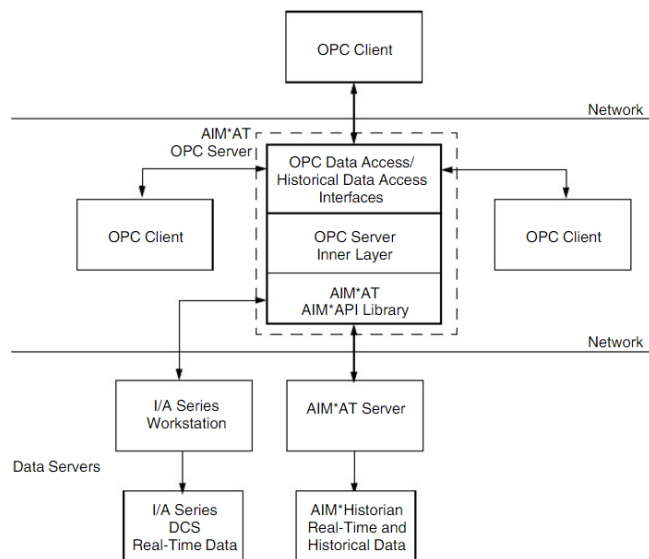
OPC Client

Network

AIM*AT
OPC Server

OPC Data Access/
Historical Data Access
Interfaces

OPC Client

OPC Server
Inner Layer

OPC Client

AIM*AT
AIM*API Library

Network

I/A Series
Workstation

AIM*AT Server

Data Servers

I/A Series
DCS
Real-Time Data

AIM*Historian
Real-Time and
Historical Data